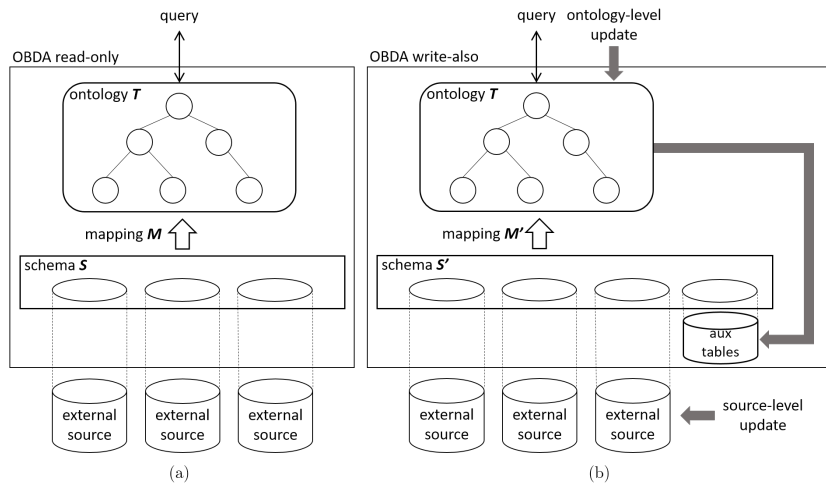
query

OBDA read-only

ontology $\boldsymbol{T}$

mapping $\boldsymbol{M}$

schema $\boldsymbol{S}$

external source

external source

external source

(a)

query

ontology-level update

OBDA write-also

ontology $\boldsymbol{T}$

mapping $\boldsymbol{M'}$

schema $\boldsymbol{S'}$

aux tables

external source

external source

external source

source-level update

(b)